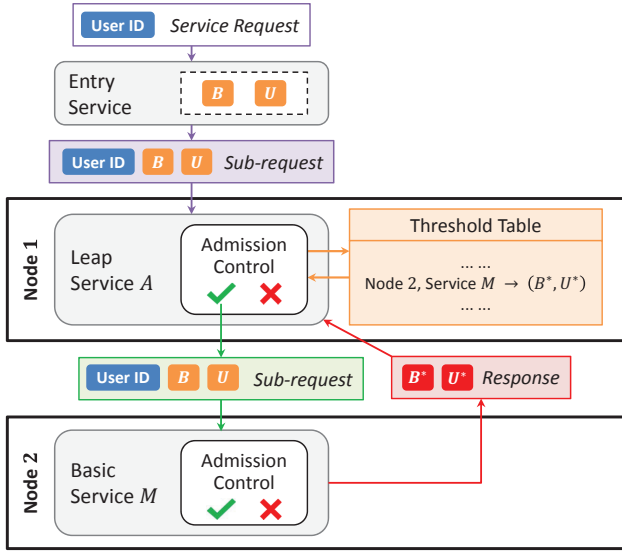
User ID Service Request

Entry Service $B$ $U$

User ID $B$ $U$ Sub-request

Node 1

Leap Service $A$

Admission Control

Threshold Table

... ...

Node 2, Service $M$ $\rightarrow (B^*, U^*)$

... ...

User ID $B$ $U$ Sub-request

$B^*$ $U^*$ Response

Node 2

Basic Service $M$

Admission Control